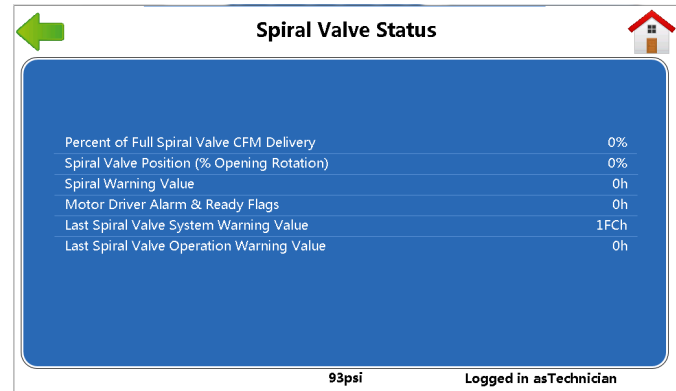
Spiral Valve Status

| | |
|---|---|
| Percent of Full Spiral Valve CFM Delivery | 0% |
| Spiral Valve Position (% Opening Rotation) | 0% |
| Spiral Warning Value | 0h |
| Motor Driver Alarm & Ready Flags | 0h |
| Last Spiral Valve System Warning Value | 1FCh |
| Last Spiral Valve Operation Warning Value | 0h |

93psi

Logged in asTechnician